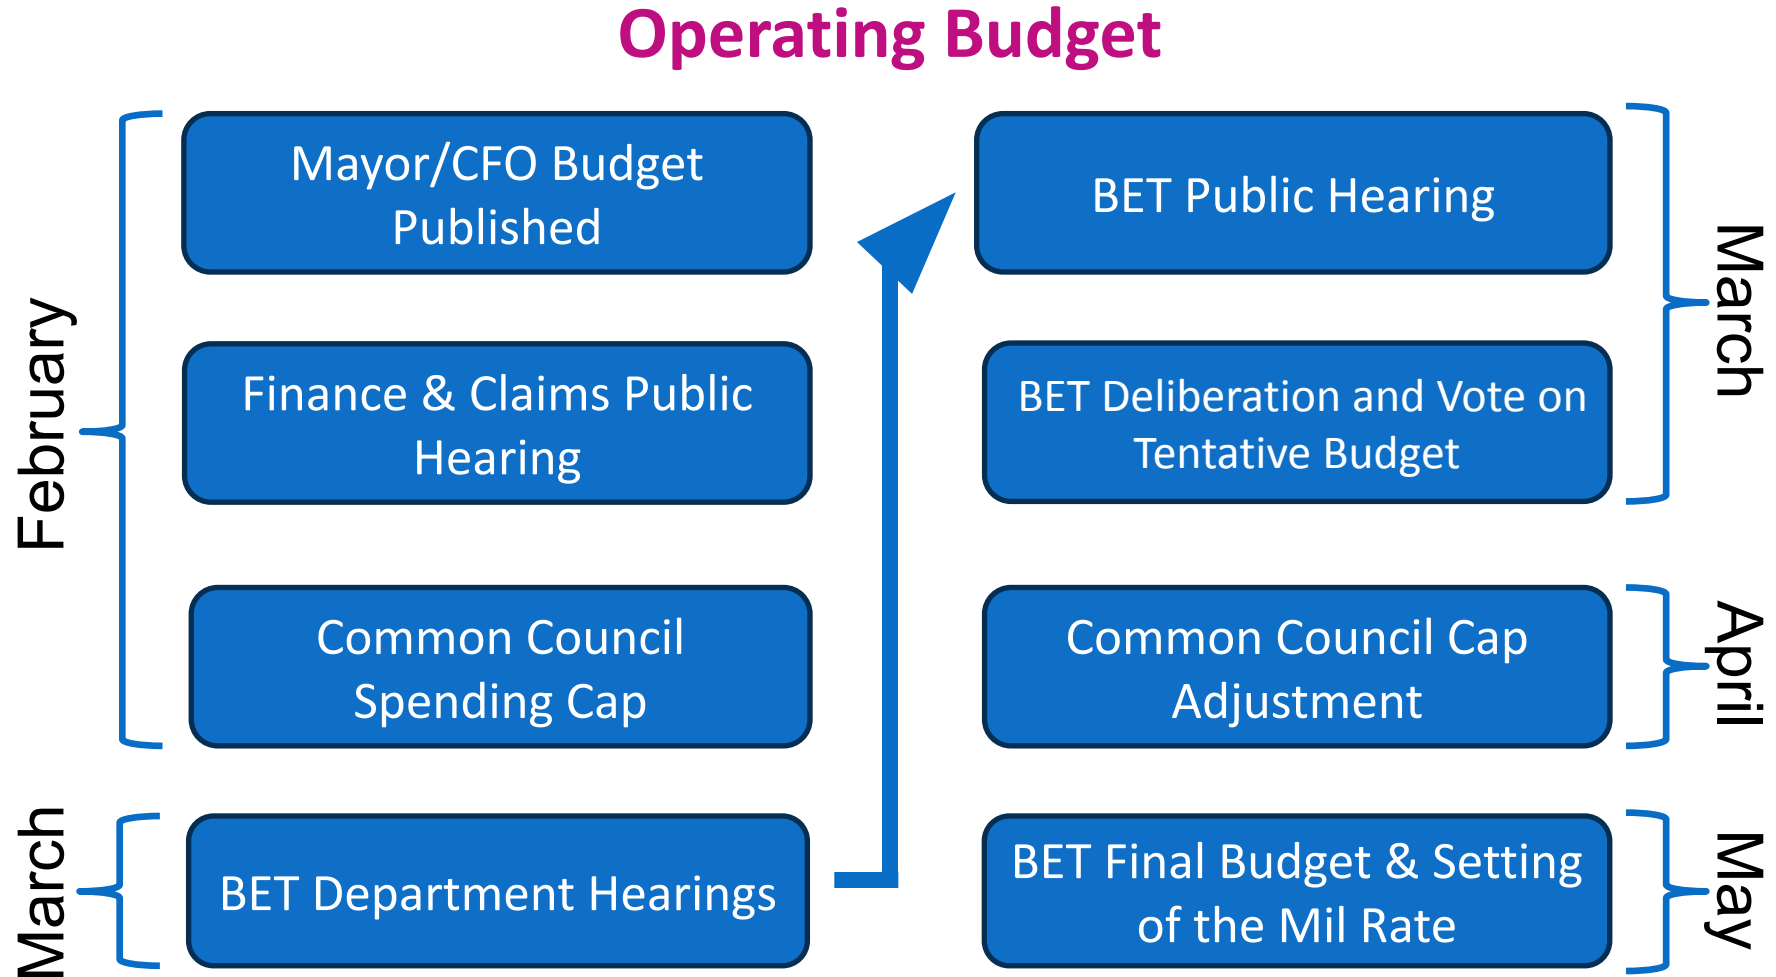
Operating Budget

February

Mayor/CFO Budget Published

Finance & Claims Public Hearing

Common Council Spending Cap

March

BET Department Hearings

BET Public Hearing

BET Deliberation and Vote on Tentative Budget

March

Common Council Cap Adjustment

April

BET Final Budget & Setting of the Mil Rate

May